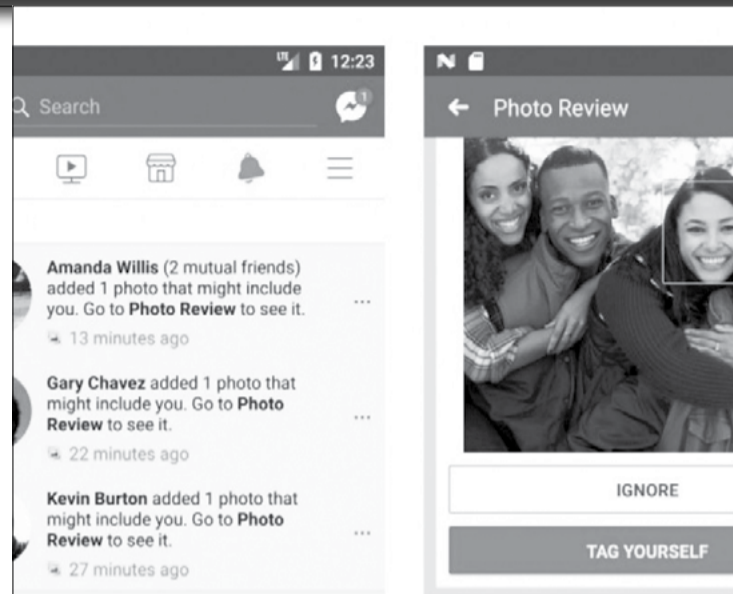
12:23

Search

Amanda Willis (2 mutual friends) added 1 photo that might include you. Go to Photo Review to see it.

13 minutes ago

Gary Chavez added 1 photo that might include you. Go to Photo Review to see it.

22 minutes ago

Kevin Burton added 1 photo that might include you. Go to Photo Review to see it.

27 minutes ago

Photo Review

IGNORE

TAG YOURSELF